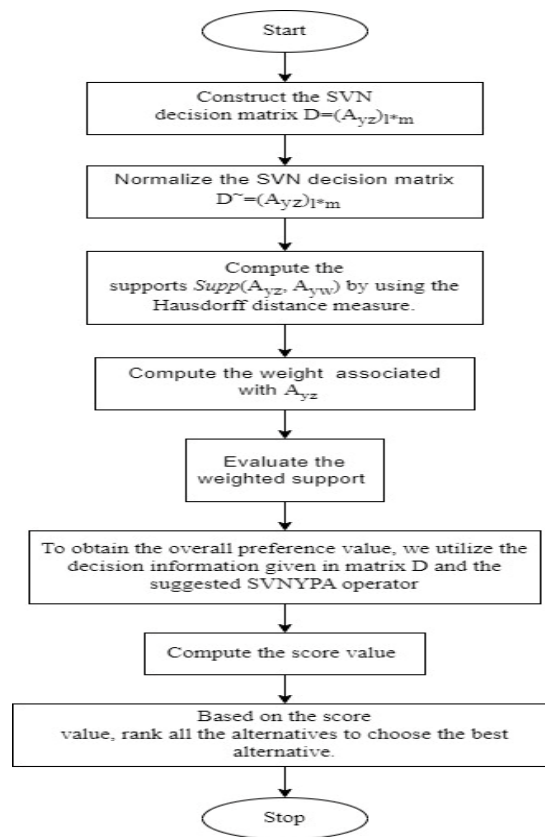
Start

Construct the SVN decision matrix $D=(A_{yz})_{l*m}$

Normalize the SVN decision matrix $D^{\sim}=(A_{yz})_{l*m}$

Compute the supports $Supp(A_{yz}, A_{yw})$ by using the Hausdorff distance measure.

Compute the weight associated with $A_{yz}$

Evaluate the weighted support

To obtain the overall preference value, we utilize the decision information given in matrix D and the suggested SVNYPA operator

Compute the score value

Based on the score value, rank all the alternatives to choose the best alternative.

Stop